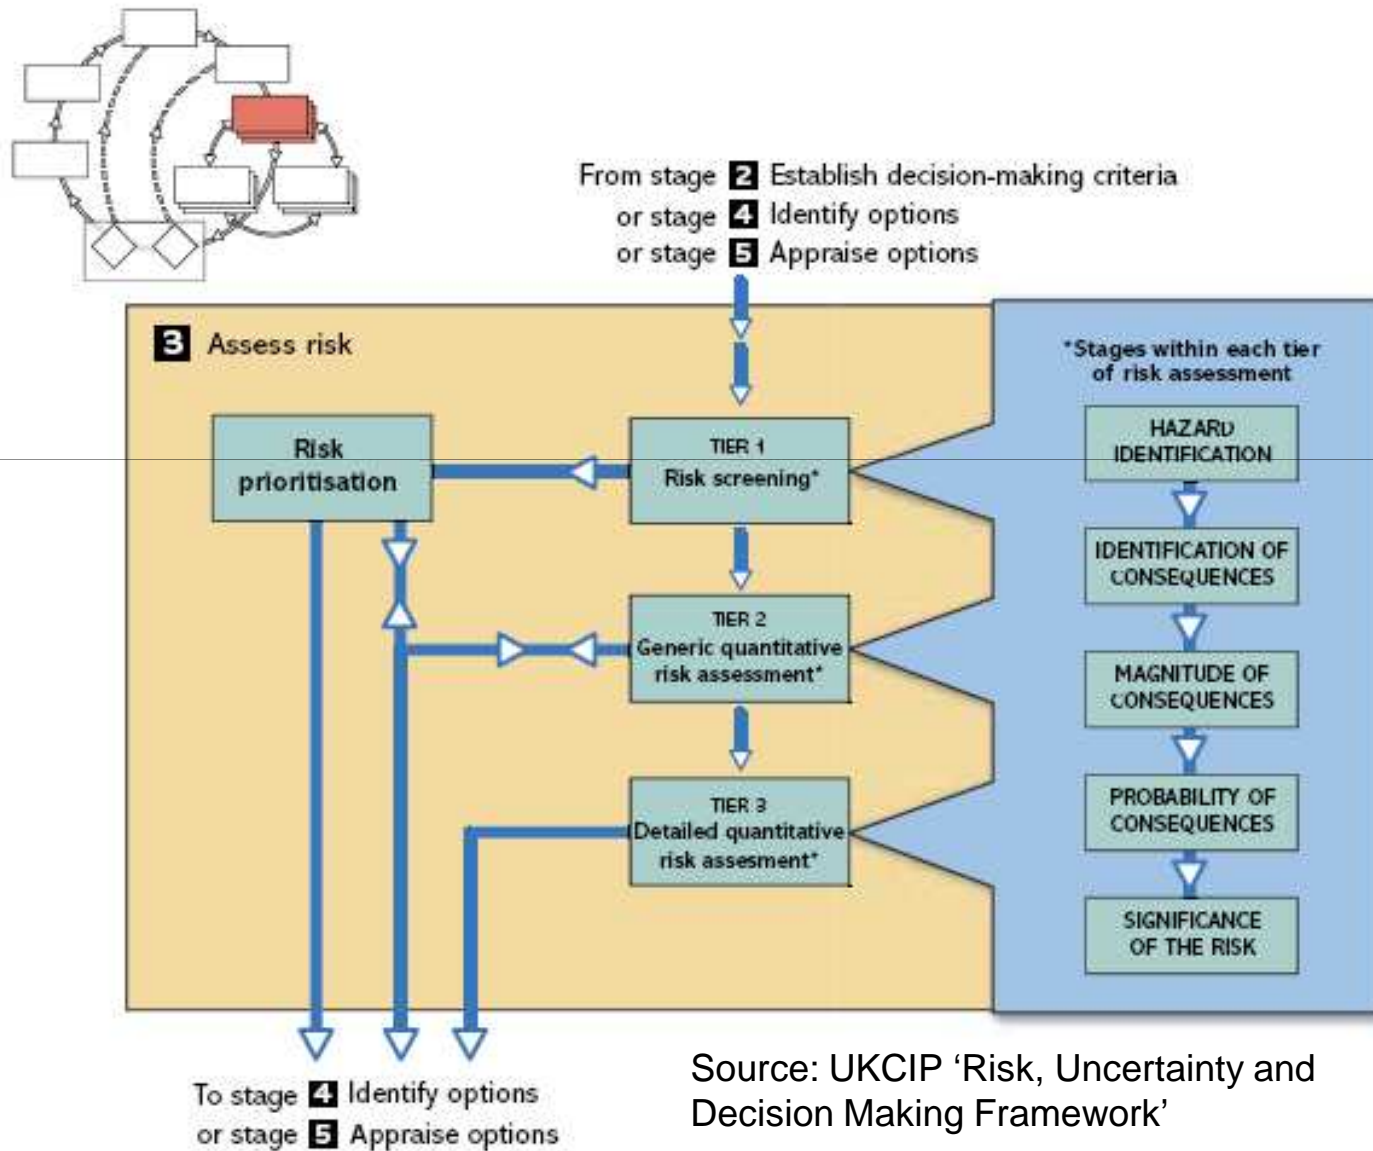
From stage 2 Establish decision-making criteria
or stage 4 Identify options
or stage 5 Appraise options

3 Assess risk

Risk prioritisation

TIER 1
Risk screening*

TIER 2
Generic quantitative risk assessment*

TIER 3
Detailed quantitative risk assesment*

*Stages within each tier of risk assessment

HAZARD IDENTIFICATION

IDENTIFICATION OF CONSEQUENCES

MAGNITUDE OF CONSEQUENCES

PROBABILITY OF CONSEQUENCES

SIGNIFICANCE OF THE RISK

To stage 4 Identify options
or stage 5 Appraise options

Source: UKCIP 'Risk, Uncertainty and Decision Making Framework'